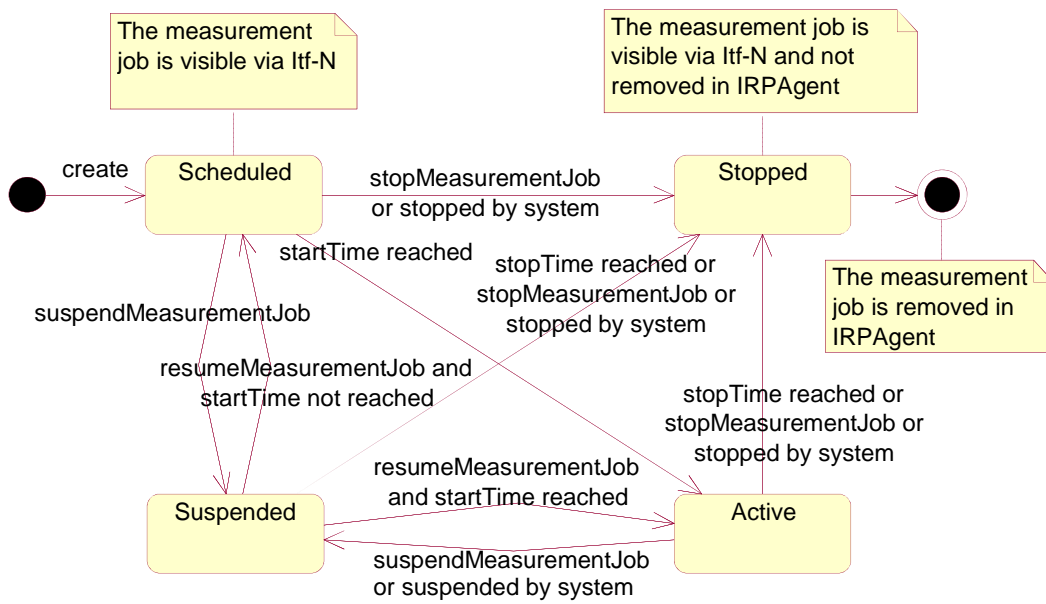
The measurement job is visible via Itf-N

The measurement job is visible via Itf-N and not removed in IRPAgent

create

Scheduled

stopMeasurementJob or stopped by system

Stopped

startTime reached

stopTime reached or stopMeasurementJob or stopped by system

The measurement job is removed in IRPAgent

suspendMeasurementJob

resumeMeasurementJob and startTime not reached

stopTime reached or stopMeasurementJob or stopped by system

resumeMeasurementJob and startTime reached

Suspended

Active

suspendMeasurementJob or suspended by system